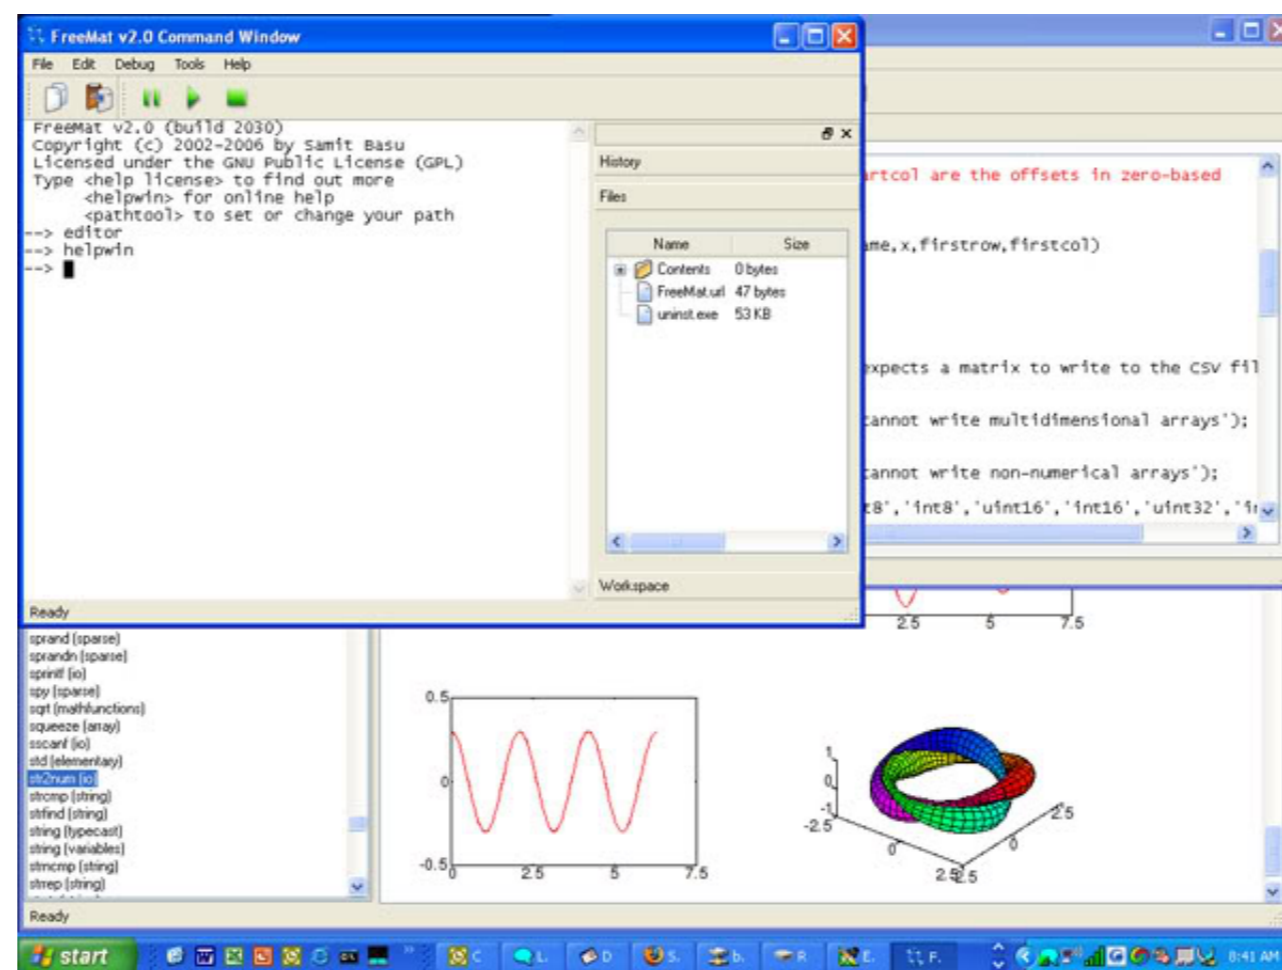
FreeMat v2.0 Command Window

File Edit Debug Tools Help

FreeMat v2.0 (build 2030)
Copyright (c) 2002-2006 by Samit Basu
Licensed under the GNU Public License (GPL)
Type <help license> to find out more
<helpwin> for online help
<pathtool> to set or change your path
--> editor
--> helpwin
-->

History

Files

| Name | Size |
|---|---|
| Contents | 0 bytes |
| FreeMat.url | 47 bytes |
| uninst.exe | 53 KB |

Workspace

Ready

rtcol are the offsets in zero-based

me,x,firstrow,firstcol)

xpects a matrix to write to the CSV fil

annot write multidimensional arrays');

annot write non-numerical arrays');

t8','int8','uint16','int16','uint32','i

sprand (sparse)
sprandn (sparse)
sprintf (io)
spy (sparse)
sqrt (mathfunctions)
squeeze (array)
sscanf (io)
std (elementary)
str2num (io)
strcmp (string)
strfind (string)
string (typecast)
string (variables)
strncmp (string)
strrep (string)

2.5 5 7.5

0.5
0
-0.5
0 2.5 5 7.5

1
0
-1
-2.5
2.5
2.5
2.5

Ready

start

8:41 AM